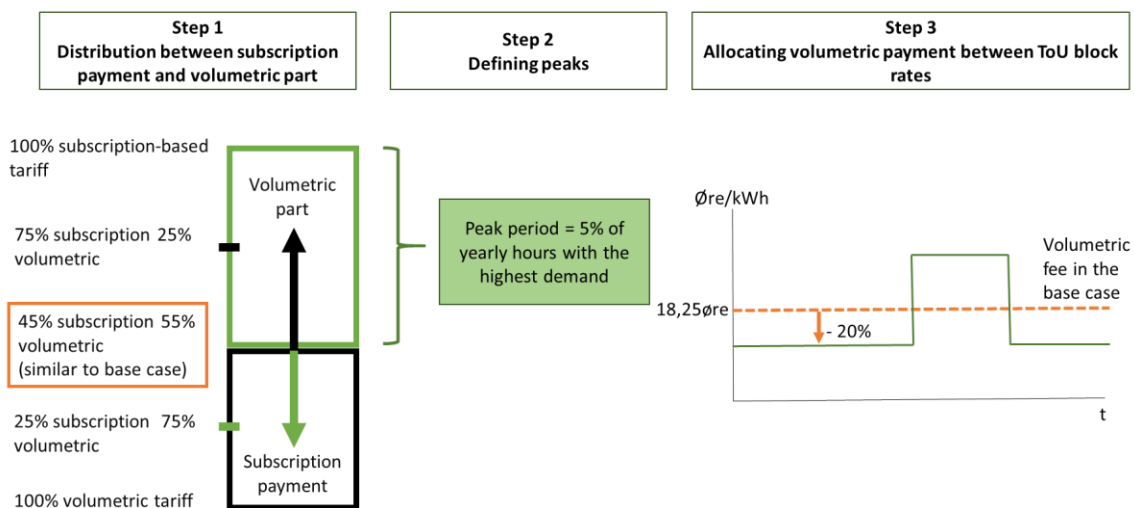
Step 1
Distribution between subscription payment and volumetric part

Step 2
Defining peaks

Step 3
Allocating volumetric payment between ToU block rates

100% subscription-based tariff

75% subscription 25% volumetric

45% subscription 55% volumetric
(similar to base case)

25% subscription 75% volumetric

100% volumetric tariff

Volumetric part

Subscription payment

Peak period = 5% of yearly hours with the highest demand

Øre/kWh

18,25øre

- 20%

Volumetric fee in the base case

t